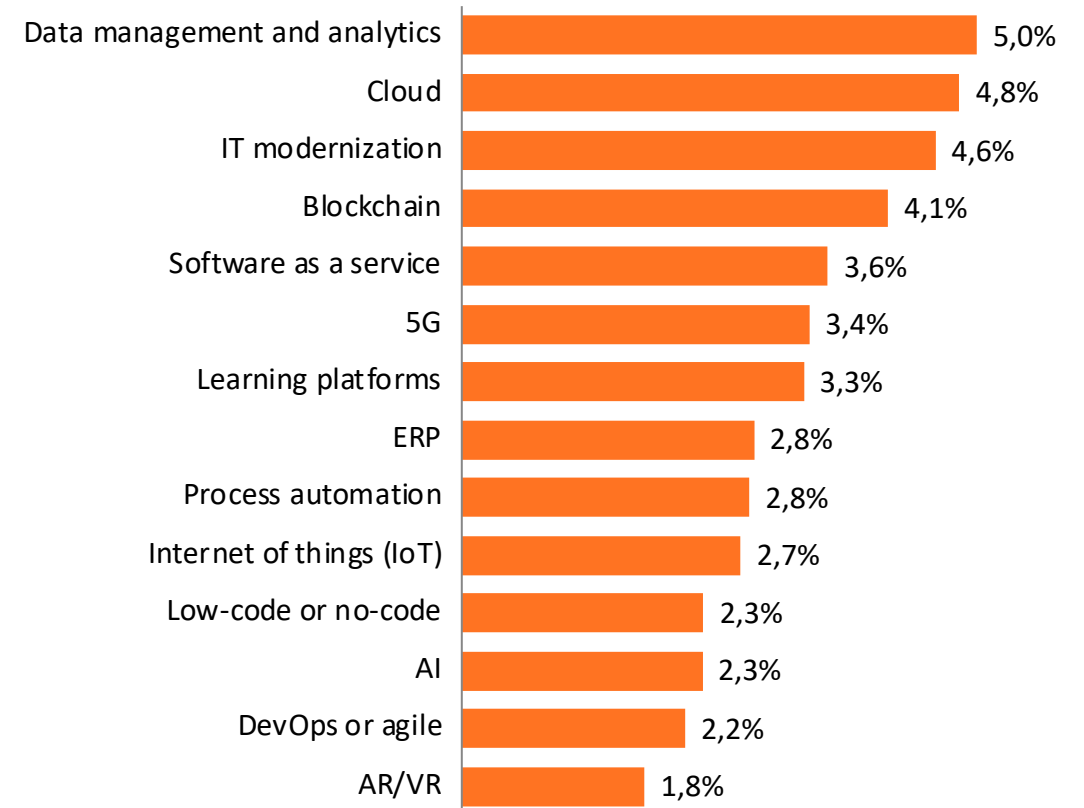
| Category | Value |
|---|---|
| Data management and analytics | 5,0% |
| Cloud | 4,8% |
| IT modernization | 4,6% |
| Blockchain | 4,1% |
| Software as a service | 3,6% |
| 5G | 3,4% |
| Learning platforms | 3,3% |
| ERP | 2,8% |
| Process automation | 2,8% |
| Internet of things (IoT) | 2,7% |
| Low-code or no-code | 2,3% |
| AI | 2,3% |
| DevOps or agile | 2,2% |
| AR/VR | 1,8% |